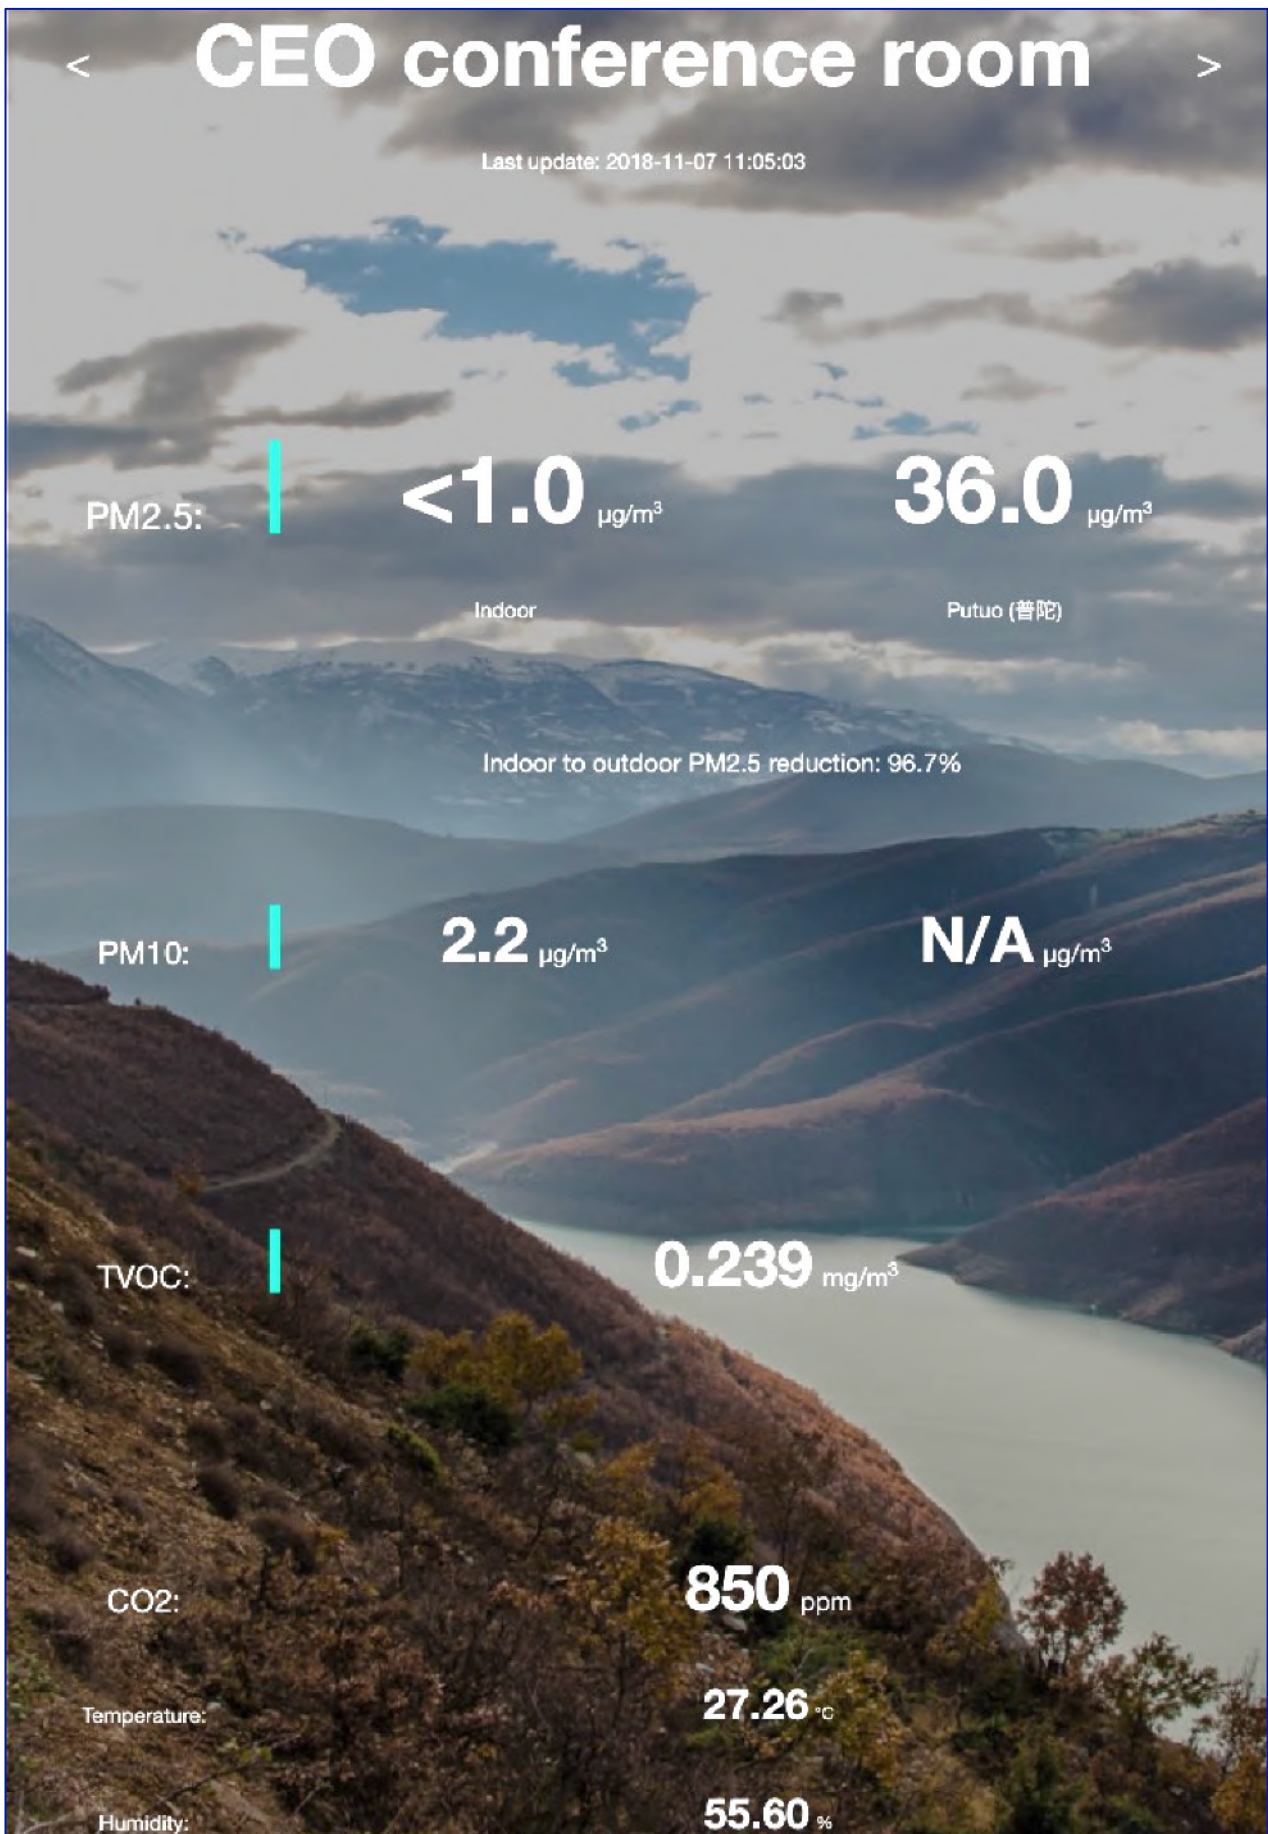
< CEO conference room >

Last update: 2018-11-07 11:05:03

PM2.5: <1.0 $\mu g/m^3$ 36.0 $\mu g/m^3$

Indoor Putuo (普陀)

Indoor to outdoor PM2.5 reduction: 96.7%

PM10: 2.2 $\mu g/m^3$ N/A $\mu g/m^3$

TVOC: 0.239 $mg/m^3$

CO2: 850 ppm

Temperature: 27.26 °C

Humidity: 55.60 %